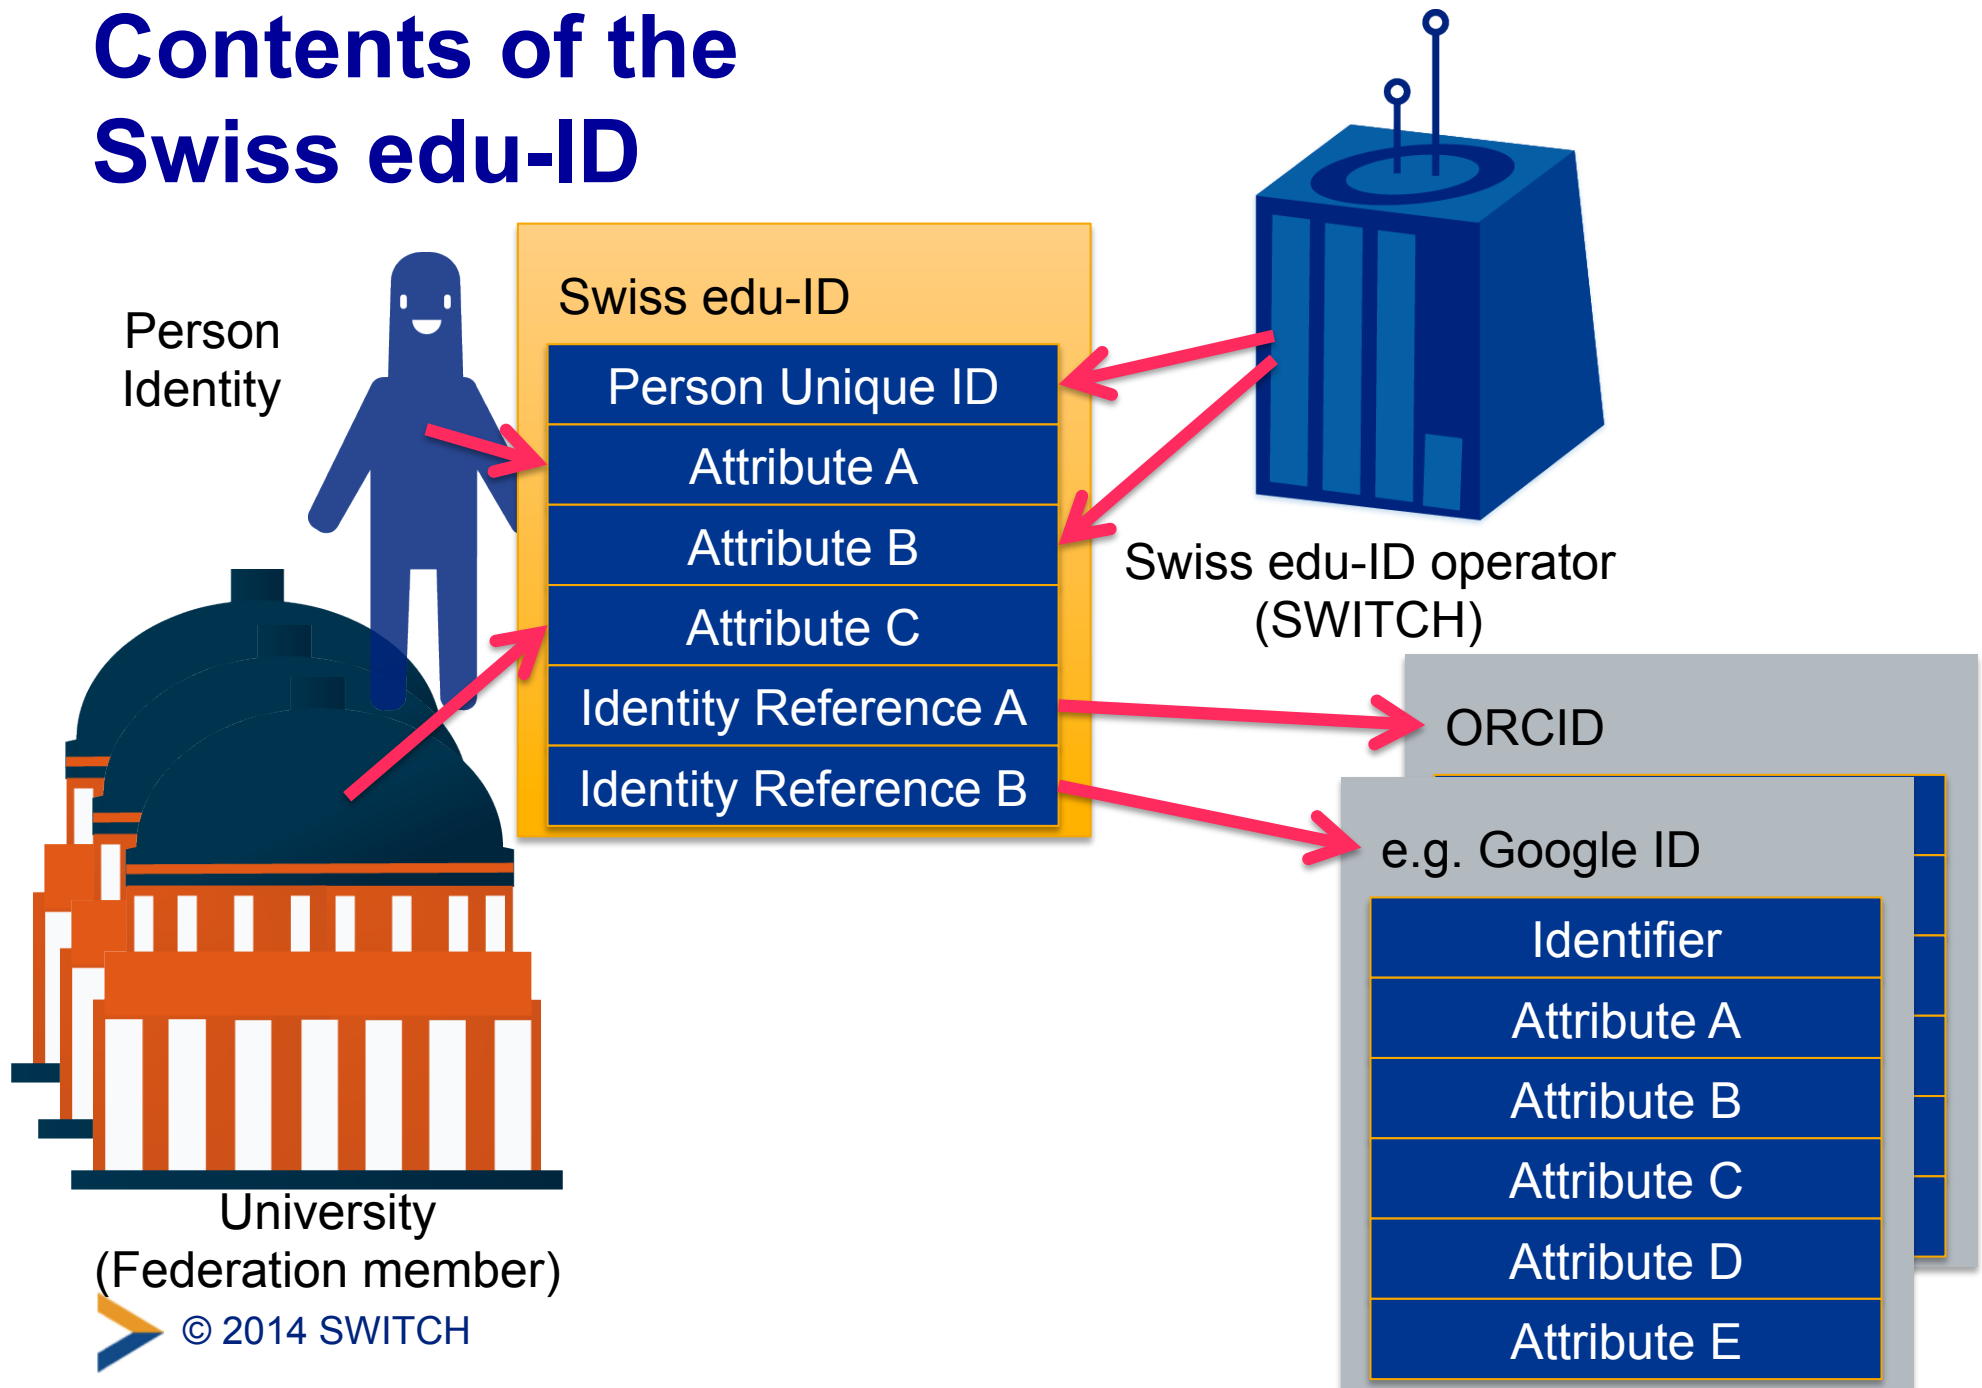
Contents of the Swiss edu-ID

Person Identity

Swiss edu-ID

Person Unique ID

Attribute A

Attribute B

Attribute C

Identity Reference A

Identity Reference B

Swiss edu-ID operator (SWITCH)

ORCID

e.g. Google ID

Identifier

Attribute A

Attribute B

Attribute C

Attribute D

Attribute E

University (Federation member)

© 2014 SWITCH